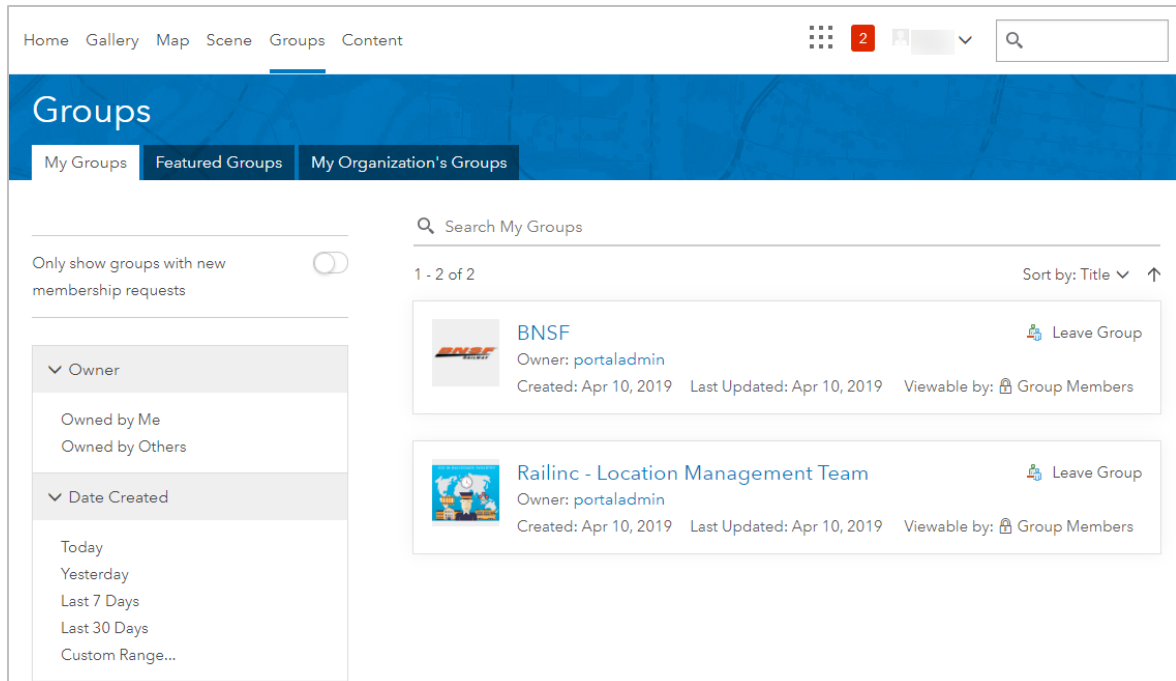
Home Gallery Map Scene Groups Content

2

Groups

My Groups | Featured Groups | My Organization's Groups

Search My Groups

Only show groups with new membership requests

1 - 2 of 2

Sort by: Title

Owner

Owned by Me
Owned by Others

Date Created

Today
Yesterday
Last 7 Days
Last 30 Days
Custom Range...

BNSF
Owner: portaladmin
Created: Apr 10, 2019 Last Updated: Apr 10, 2019
Leave Group
Viewable by: Group Members

Railinc - Location Management Team
Owner: portaladmin
Created: Apr 10, 2019 Last Updated: Apr 10, 2019
Leave Group
Viewable by: Group Members